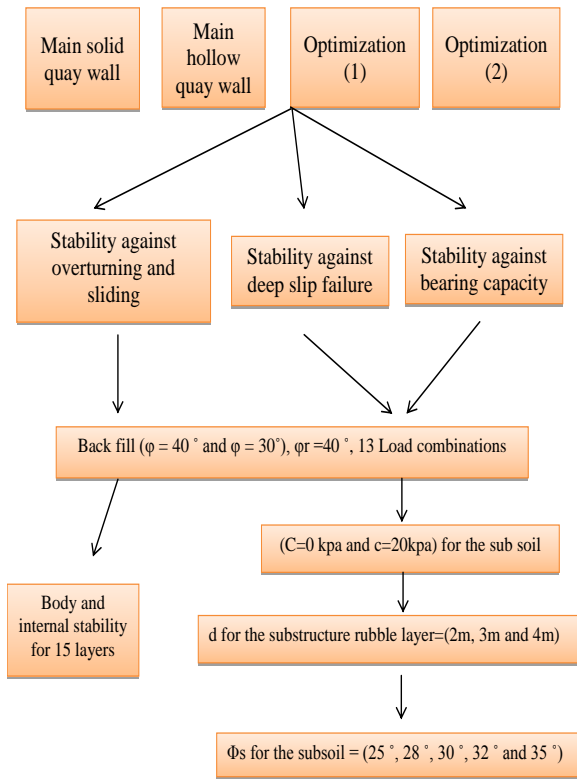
Main solid quay wall

Main hollow quay wall

Optimization (1)

Optimization (2)

Stability against overturning and sliding

Stability against deep slip failure

Stability against bearing capacity

Back fill (φ = 40 ˚ and φ = 30˚), φr =40 ˚, 13 Load combinations

Body and internal stability for 15 layers

(C=0 kpa and c=20kpa) for the sub soil

d for the substructure rubble layer=(2m, 3m and 4m)

Φs for the subsoil = (25 ˚, 28 ˚, 30 ˚, 32 ˚ and 35 ˚)